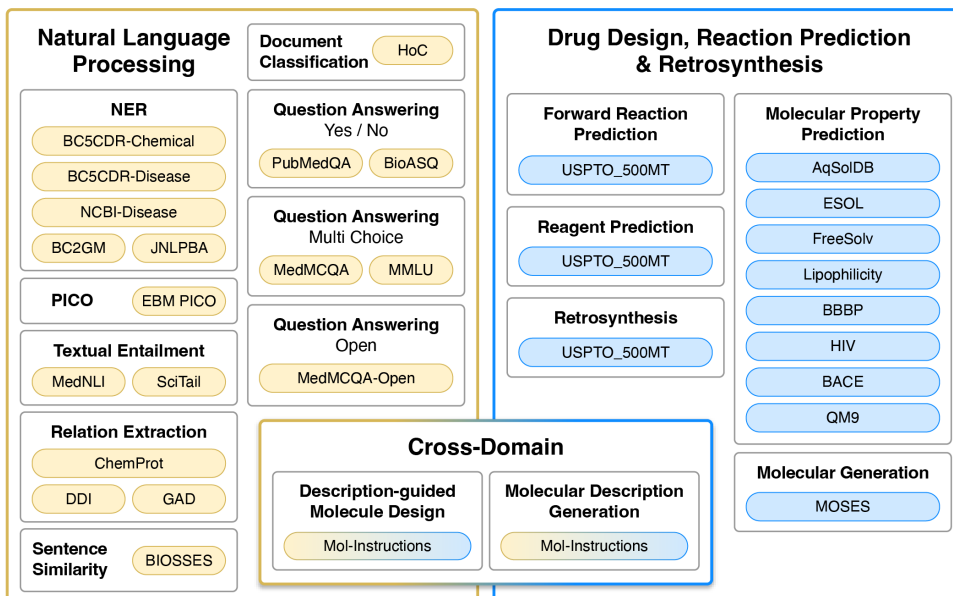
Natural Language Processing

NER
BC5CDR-Chemical
BC5CDR-Disease
NCBI-Disease
BC2GM
JNLPBA

PICO
EBM PICO

Textual Entailment
MedNLI
SciTail

Relation Extraction
ChemProt
DDI
GAD

Sentence Similarity
BIOSSES

Document Classification
HoC

Question Answering Yes / No
PubMedQA
BioASQ

Question Answering Multi Choice
MedMCQA
MMLU

Question Answering Open
MedMCQA-Open

Drug Design, Reaction Prediction & Retrosynthesis

Forward Reaction Prediction
USPTO_500MT

Reagent Prediction
USPTO_500MT

Retrosynthesis
USPTO_500MT

Molecular Property Prediction
AqSolDB
ESOL
FreeSolv
Lipophilicity
BBBP
HIV
BACE
QM9

Molecular Generation
MOSES

Cross-Domain

Description-guided Molecule Design
Mol-Instructions

Molecular Description Generation
Mol-Instructions